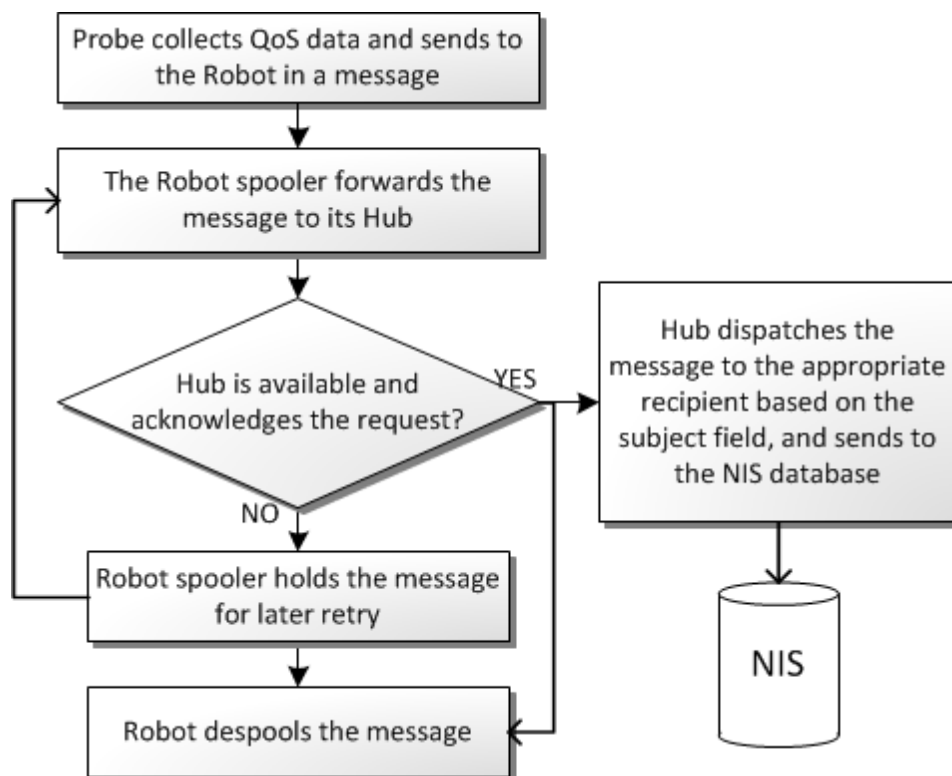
Probe collects QoS data and sends to the Robot in a message

The Robot spooler forwards the message to its Hub

Hub is available and acknowledges the request?

YES

Hub dispatches the message to the appropriate recipient based on the subject field, and sends to the NIS database

NO

Robot spooler holds the message for later retry

NIS

Robot despools the message